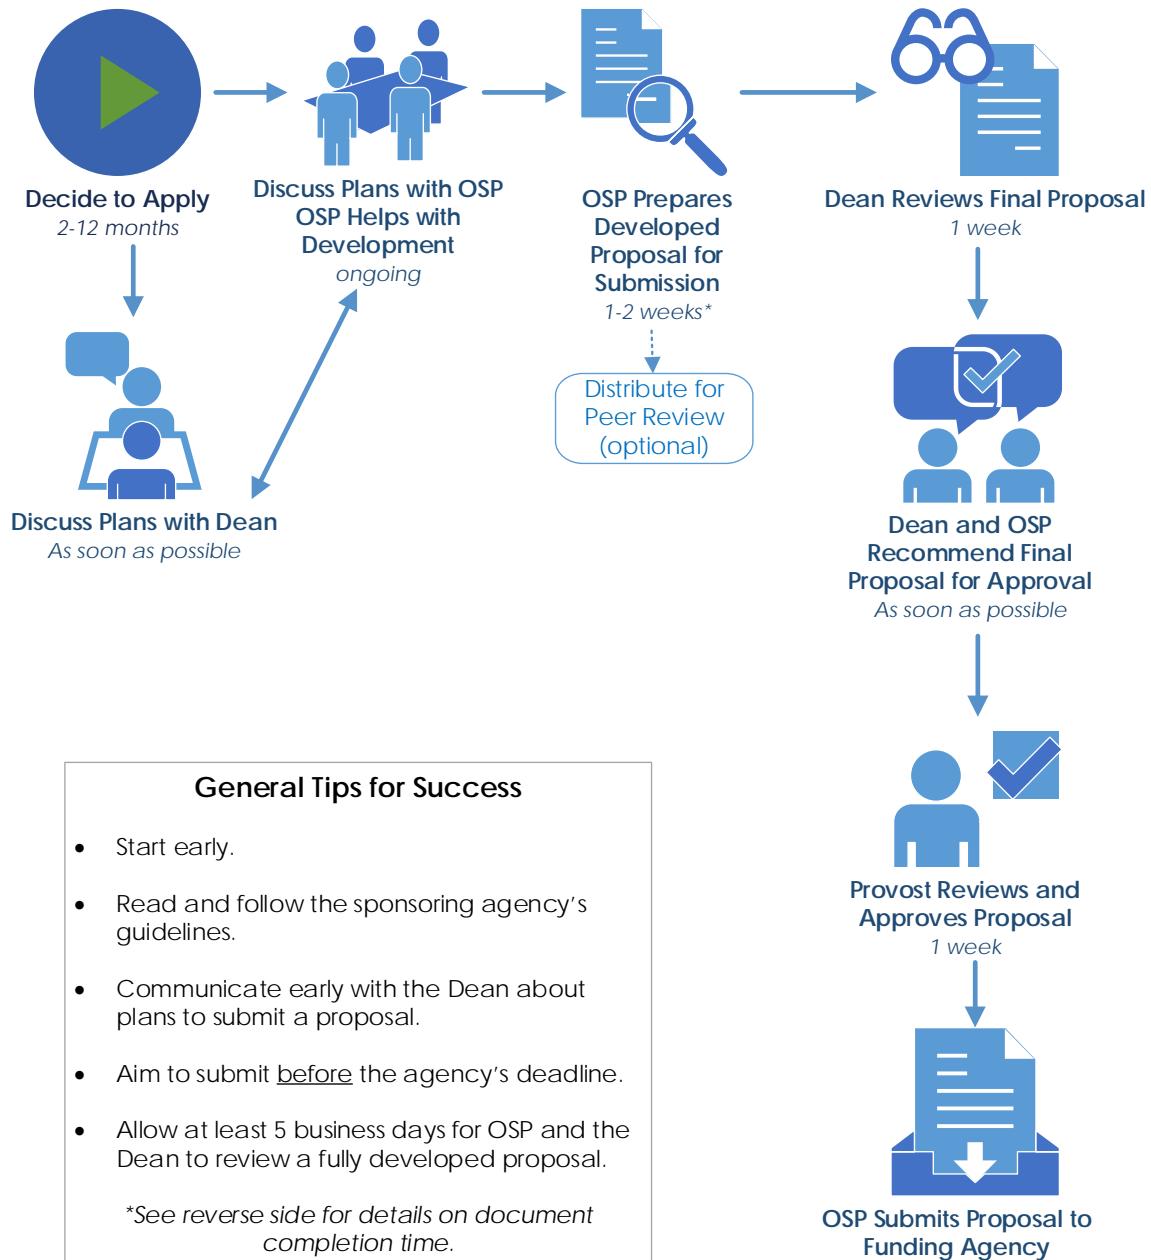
Decide to Apply
2-12 months

Discuss Plans with OSP
OSP Helps with Development
ongoing

OSP Prepares Developed Proposal for Submission
1-2 weeks*

Distribute for Peer Review (optional)

Dean Reviews Final Proposal
1 week

Discuss Plans with Dean
As soon as possible

Dean and OSP Recommend Final Proposal for Approval
As soon as possible

General Tips for Success

- Start early.
- Read and follow the sponsoring agency's guidelines.
- Communicate early with the Dean about plans to submit a proposal.
- Aim to submit before the agency's deadline.
- Allow at least 5 business days for OSP and the Dean to review a fully developed proposal.

*See reverse side for details on document completion time.

Provost Reviews and Approves Proposal
1 week

OSP Submits Proposal to Funding Agency